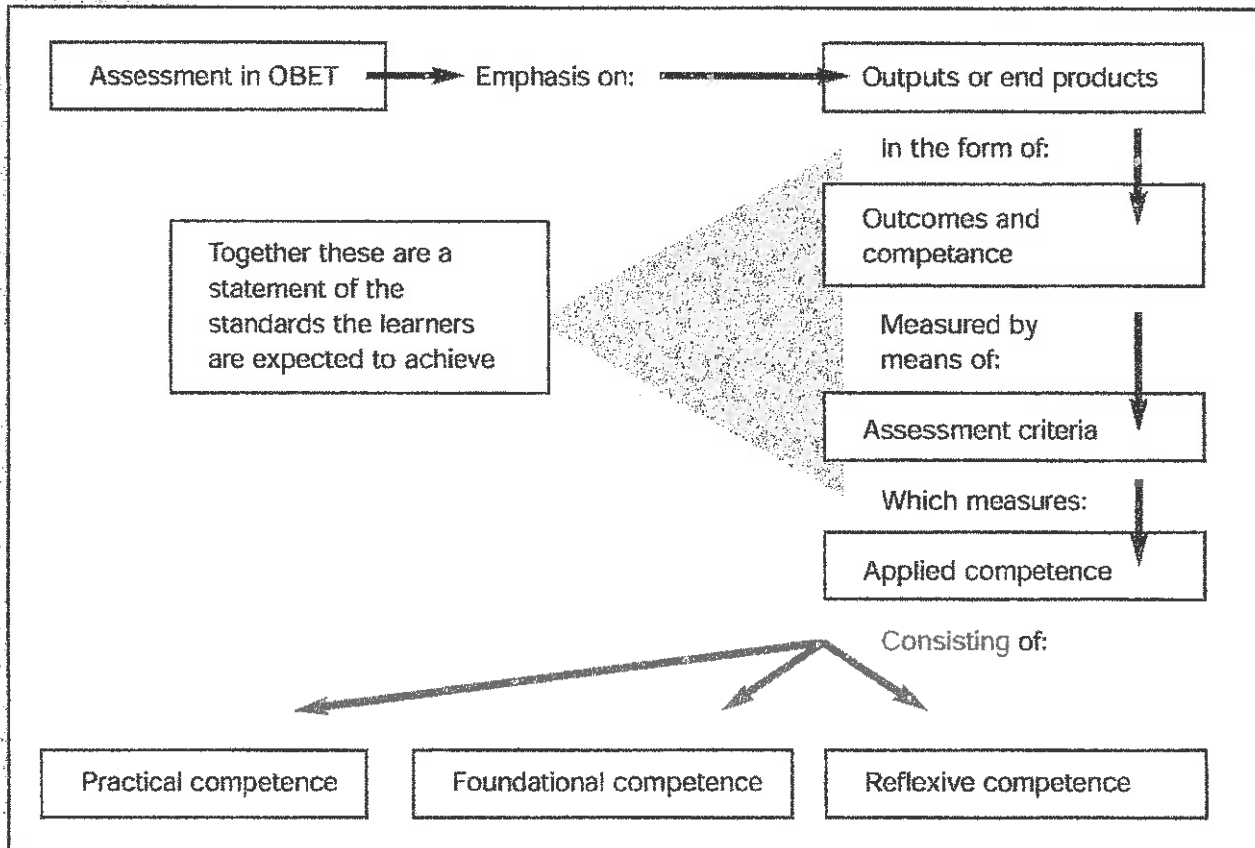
Assessment in OBET

Emphasis on:

Outputs or end products

In the form of:

Outcomes and competance

Together these are a statement of the standards the learners are expected to achieve

Measured by means of:

Assessment criteria

Which measures:

Applied competence

Consisting of:

Practical competence

Foundational competence

Reflexive competence